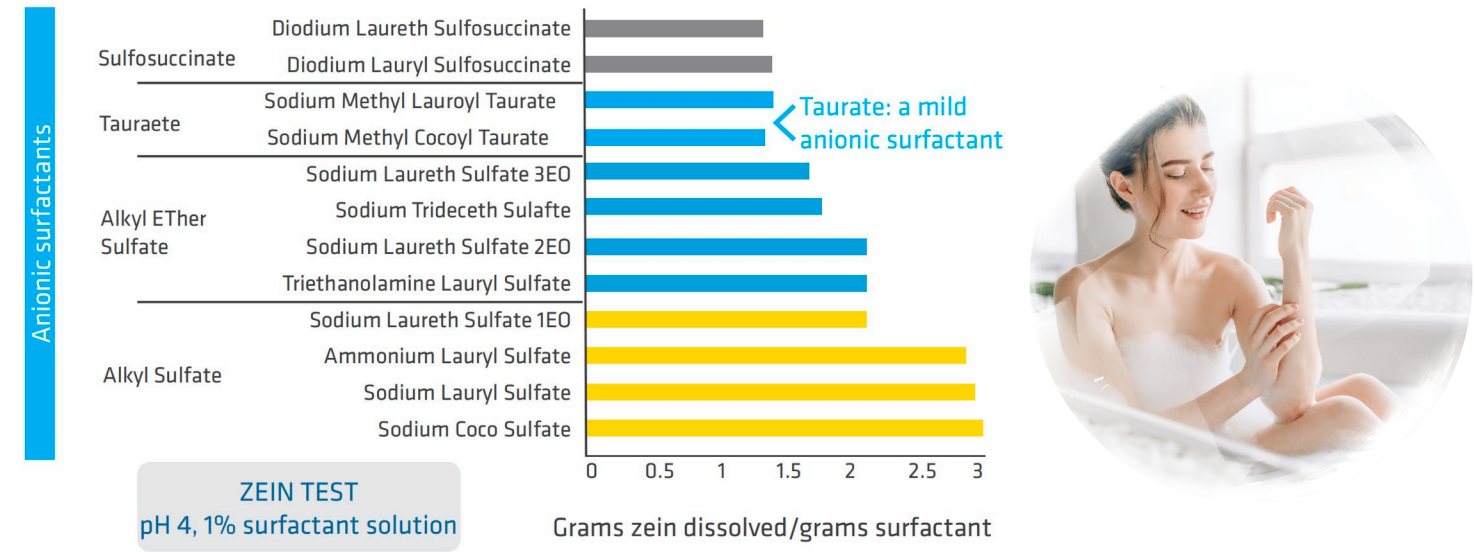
Anionic surfactants

Sulfosuccinate
Diodium Laureth Sulfosuccinate
Diodium Lauryl Sulfosuccinate

Tauraete
Sodium Methyl Lauroyl Taurate
Sodium Methyl Cocoyl Taurate

Taurate: a mild anionic surfactant

Alkyl EТher Sulfate
Sodium Laureth Sulfate 3EO
Sodium Trideceth Sulafte
Sodium Laureth Sulfate 2EO
Triethanolamine Lauryl Sulfate

Alkyl Sulfate
Sodium Laureth Sulfate 1EO
Ammonium Lauryl Sulfate
Sodium Lauryl Sulfate
Sodium Coco Sulfate

0 0.5 1 1.5 2 2.5 3

Grams zein dissolved/grams surfactant

ZEIN TEST
pH 4, 1% surfactant solution